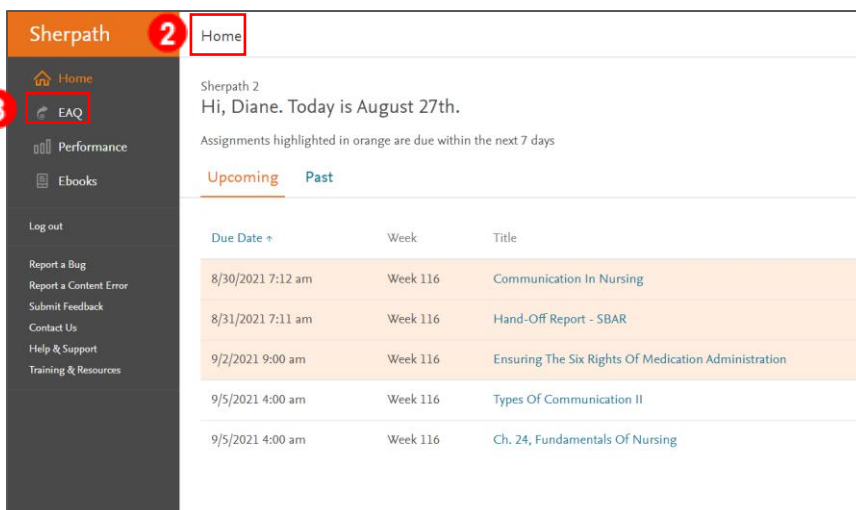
Sherpath

2

Home

3

Home
EAQ
Performance
Ebooks

Log out

Report a Bug
Report a Content Error
Submit Feedback
Contact Us
Help & Support
Training & Resources

Sherpath 2
Hi, Diane. Today is August 27th.

Assignments highlighted in orange are due within the next 7 days

Upcoming Past

| Due Date ↑ | Week | Title |
|---|---|---|
| 8/30/2021 7:12 am | Week 116 | Communication In Nursing |
| 8/31/2021 7:11 am | Week 116 | Hand-Off Report - SBAR |
| 9/2/2021 9:00 am | Week 116 | Ensuring The Six Rights Of Medication Administration |
| 9/5/2021 4:00 am | Week 116 | Types Of Communication II |
| 9/5/2021 4:00 am | Week 116 | Ch. 24, Fundamentals Of Nursing |